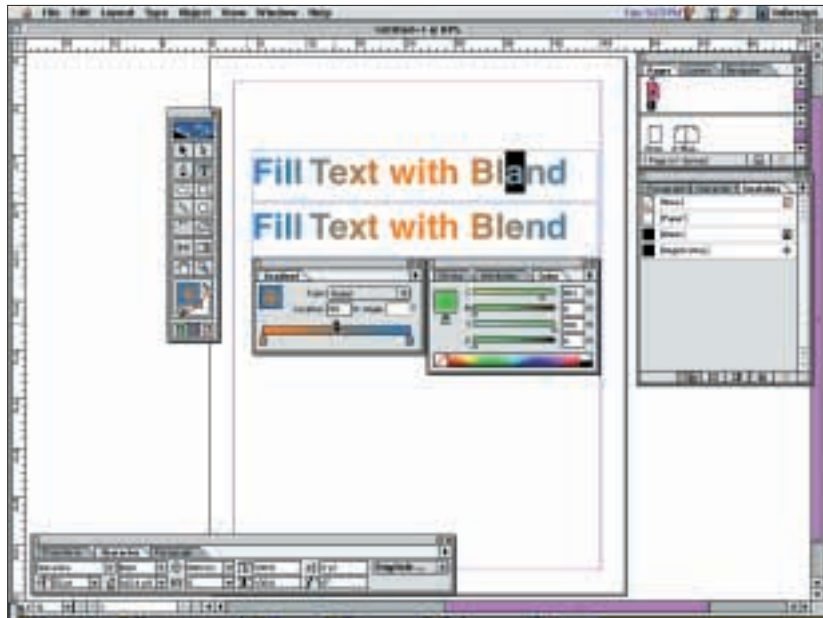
File Edit Layout Type Object View Window Help

Untitled-1 @ 69%

Fill Text with Bland

Fill Text with Blend

Gradient

Type: Linear

Location: Angle:

Color Swatches Stroke

Pages Layers Navigator

Transparent Character Swatches

[None]

[Paper]

[Black]

[Registration]

Transform Character Paragraph

English